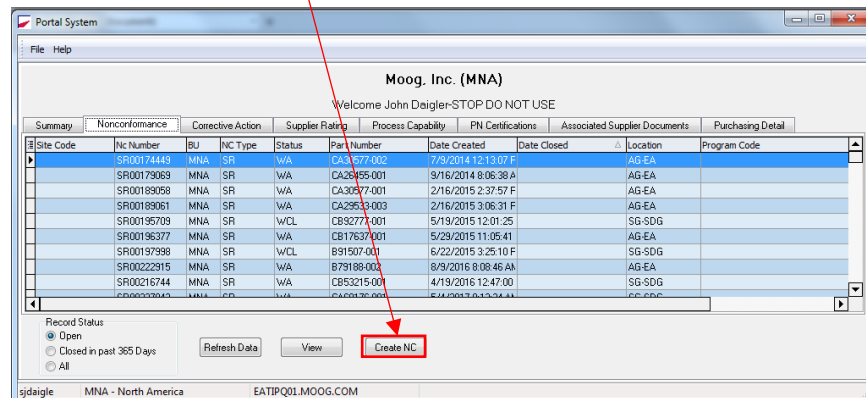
Portal System

File Help

Moog. Inc. (MNA)

Welcome John Daigler-STOP DO NOT USE

Summary | Nonconformance | Corrective Action | Supplier Rating | Process Capability | PN Certifications | Associated Supplier Documents | Purchasing Detail

| Site Code | Nc Number | BU | NC Type | Status | Part Number | Date Created | Date Closed | Location | Program Code |
|---|---|---|---|---|---|---|---|---|---|
| | SR00174449 | MNA | SR | WA | CA30577-002 | 7/9/2014 12:13:07 P | | AG-EA | |
| | SR00179069 | MNA | SR | WA | CA26455-001 | 9/16/2014 8:06:38 A | | AG-EA | |
| | SR00189058 | MNA | SR | WA | CA30577-001 | 2/16/2015 2:37:57 P | | AG-EA | |
| | SR00189061 | MNA | SR | WA | CA29533-003 | 2/16/2015 3:06:31 P | | AG-EA | |
| | SR00195709 | MNA | SR | WCL | CB92777-001 | 5/19/2015 12:01:25 | | SG-SDG | |
| | SR00196377 | MNA | SR | WA | CB17637-001 | 5/29/2015 11:05:41 | | AG-EA | |
| | SR00197998 | MNA | SR | WCL | B91507-001 | 6/22/2015 3:25:10 P | | SG-SDG | |
| | SR00222915 | MNA | SR | WA | B79188-002 | 8/9/2016 8:08:46 AM | | AG-EA | |
| | SR00216744 | MNA | SR | WA | CB53215-001 | 4/19/2016 12:47:00 | | SG-SDG | |

Record Status
Open
Closed in past 365 Days
All

Refresh Data | View | Create NC

sjdaigle | MNA - North America | EATIPQ01.MOOG.COM